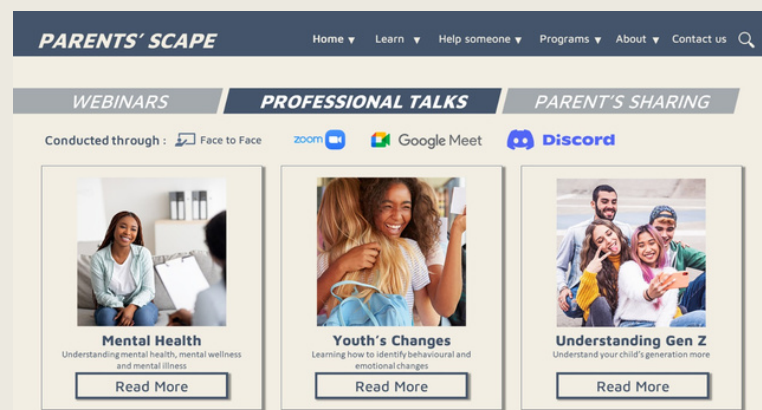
PARENTS' SCAPE

Home ▾ Learn ▾ Help someone ▾ Programs ▾ About ▾ Contact us

WEBINARS PROFESSIONAL TALKS PARENT'S SHARING

Conducted through : Face to Face zoom Google Meet Discord

Mental Health
Understanding mental health, mental wellness and mental illness
Read More

Youth's Changes
Learning how to identify behavioural and emotional changes
Read More

Understanding Gen Z
Understand your child's generation more
Read More